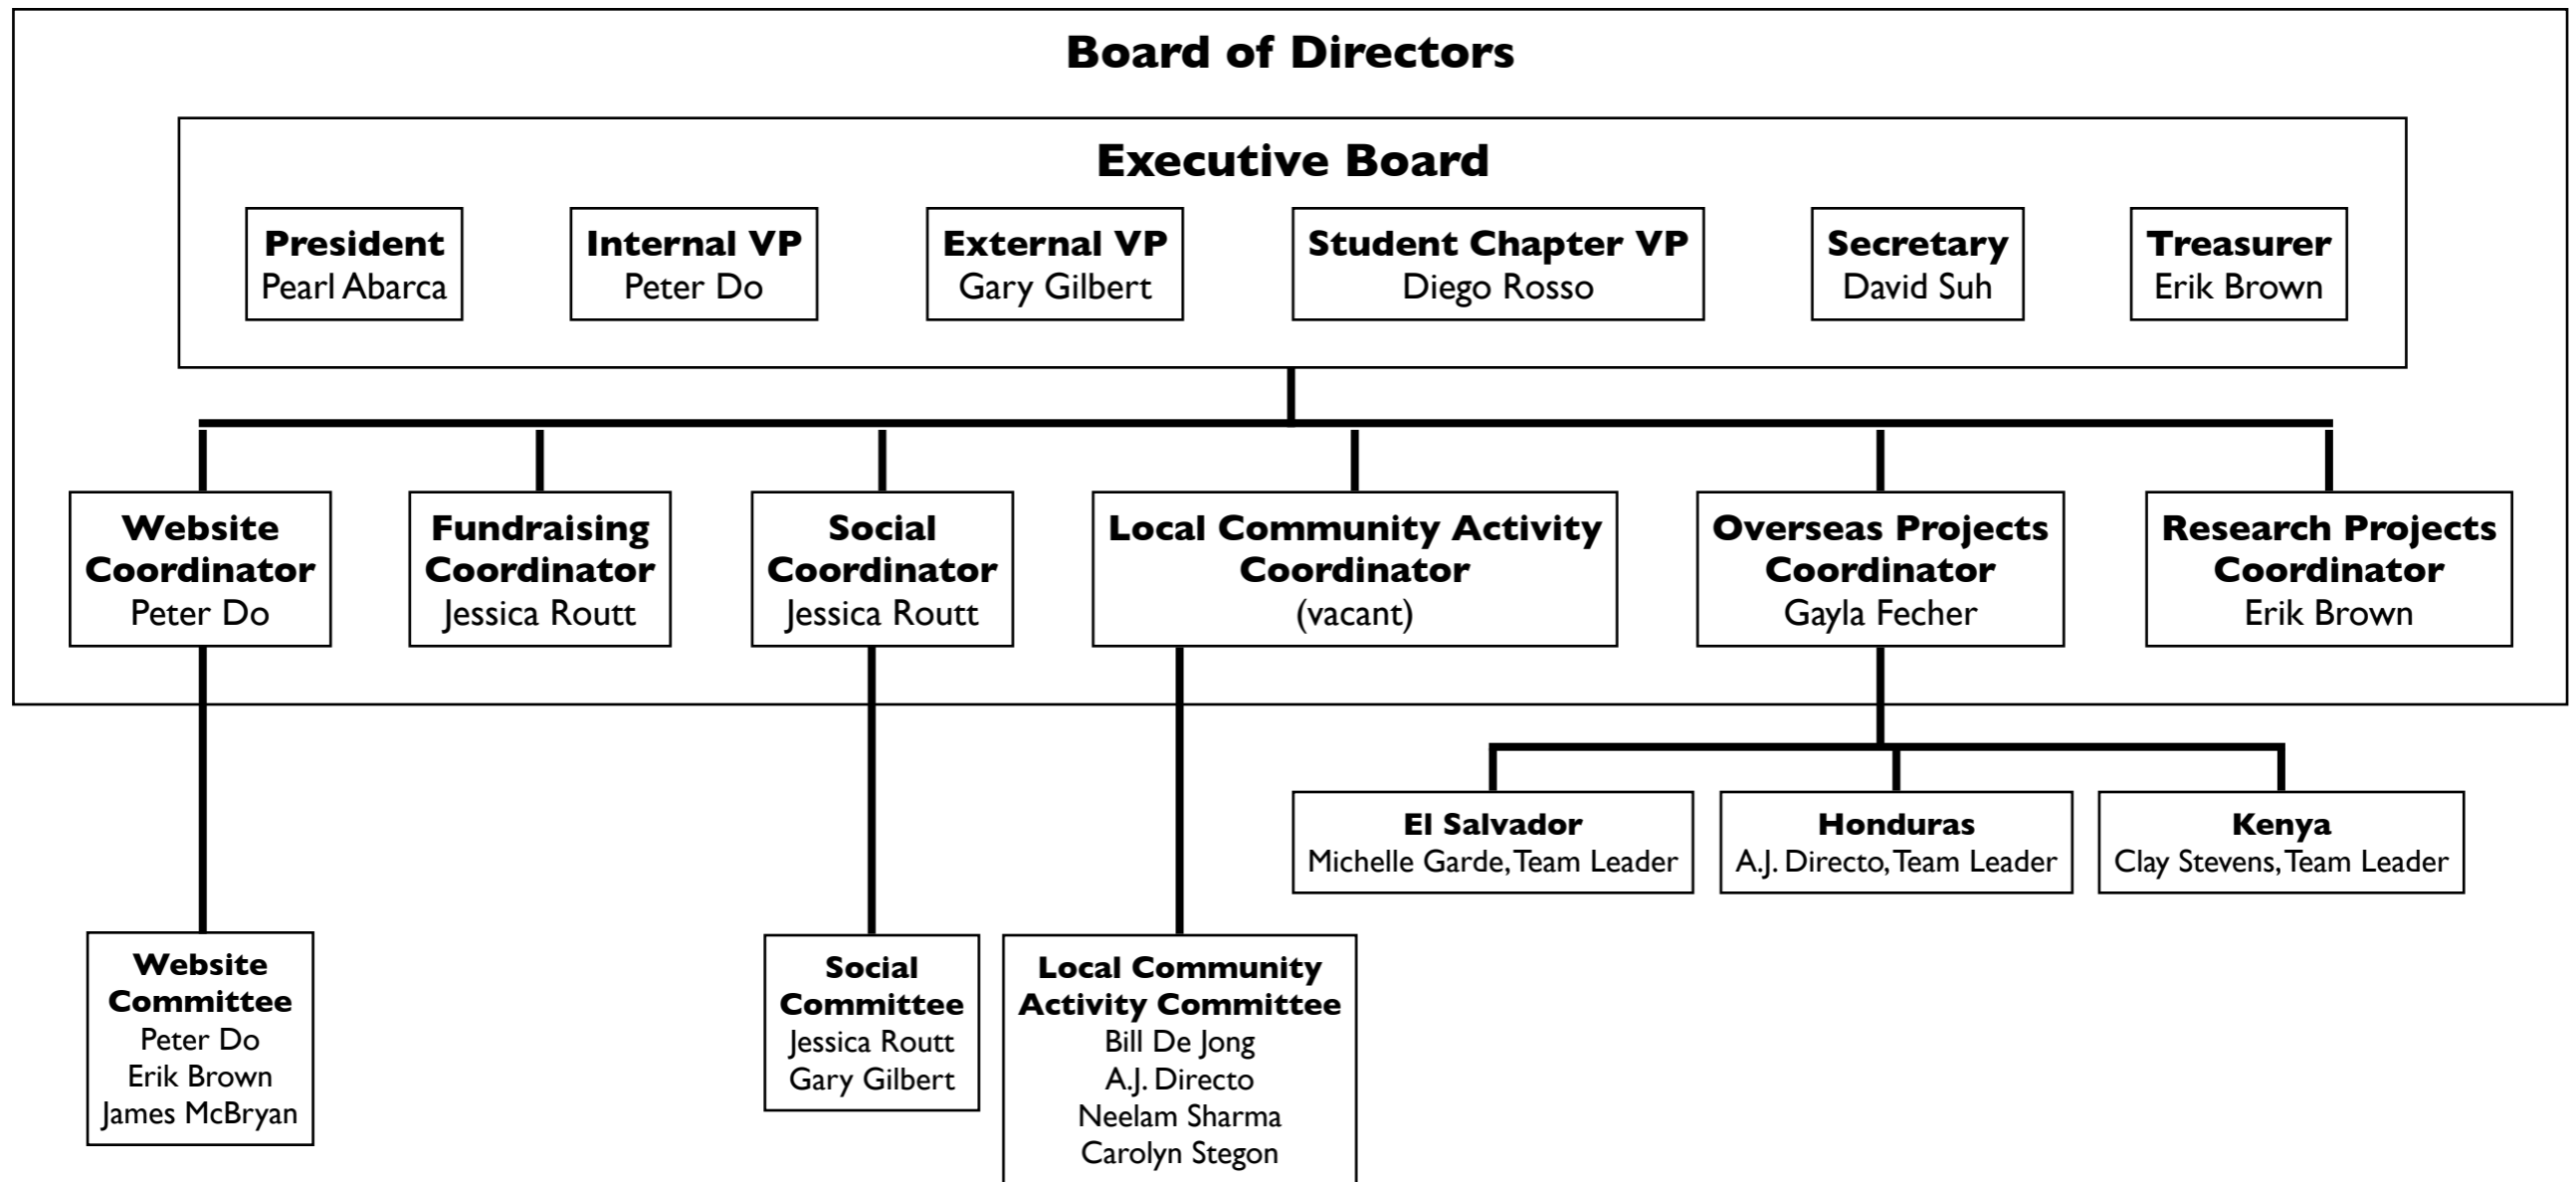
Board of Directors

Executive Board

President
Pearl Abarca

Internal VP
Peter Do

External VP
Gary Gilbert

Student Chapter VP
Diego Rosso

Secretary
David Suh

Treasurer
Erik Brown

Website Coordinator
Peter Do

Fundraising Coordinator
Jessica Routt

Social Coordinator
Jessica Routt

Local Community Activity Coordinator
(vacant)

Overseas Projects Coordinator
Gayla Fecher

Research Projects Coordinator
Erik Brown

El Salvador
Michelle Garde, Team Leader

Honduras
A.J. Directo, Team Leader

Kenya
Clay Stevens, Team Leader

Website Committee
Peter Do
Erik Brown
James McBryan

Social Committee
Jessica Routt
Gary Gilbert

Local Community Activity Committee
Bill De Jong
A.J. Directo
Neelam Sharma
Carolyn Stegon